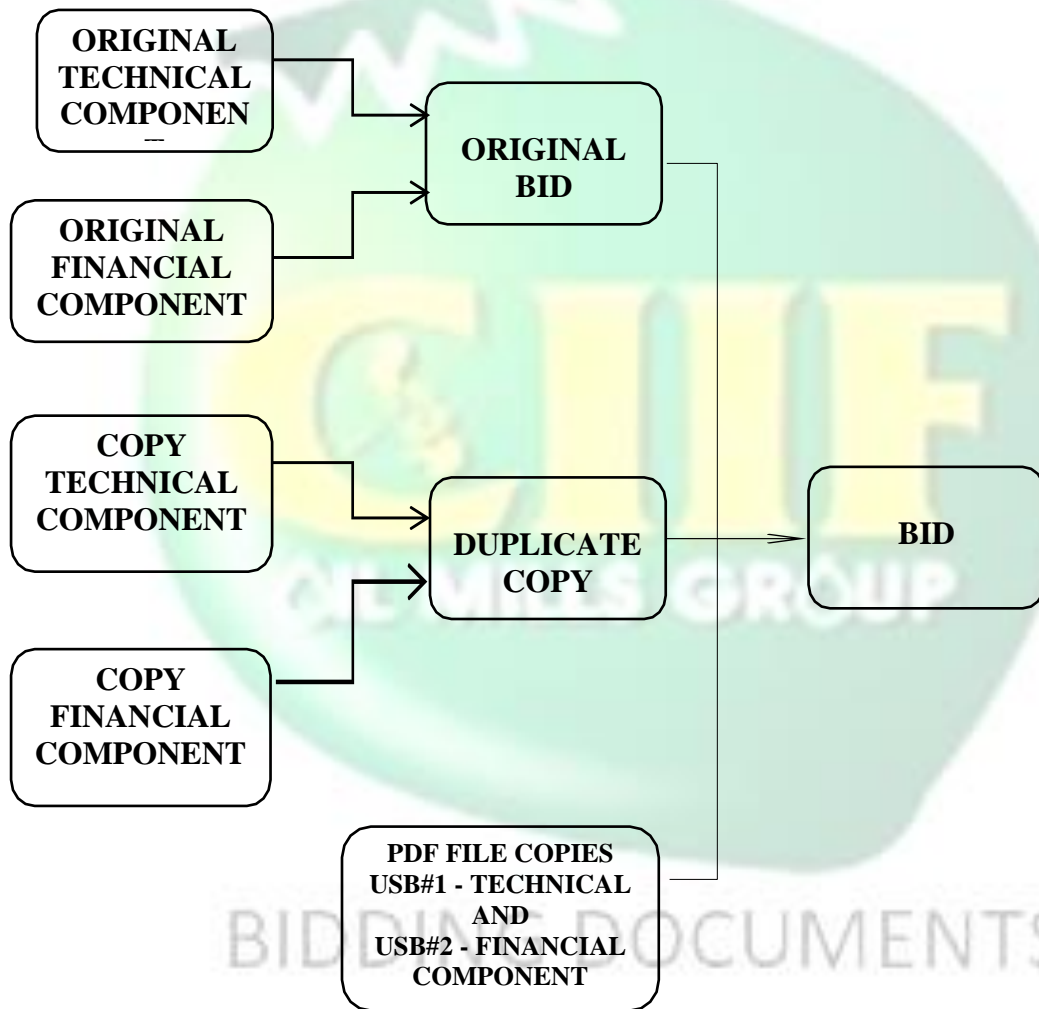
ORIGINAL TECHNICAL COMPONEN

ORIGINAL FINANCIAL COMPONENT

ORIGINAL BID

COPY TECHNICAL COMPONENT

COPY FINANCIAL COMPONENT

DUPLICATE COPY

BID

PDF FILE COPIES USB#1 - TECHNICAL AND USB#2 - FINANCIAL COMPONENT

CIIF

OIL MILLS GROUP

BIDDING DOCUMENTS